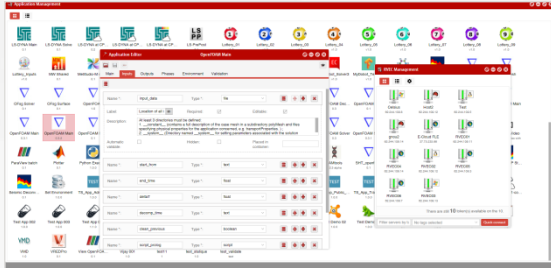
Application Management

LS-DYNA Main
LS-DYNA Sm
LS-DYNA at CP
LS-DYNA at CP
LS-DYNA at CP
LS-PrePost
Lottery_01
Lottery_02
Lottery_03
Lottery_04
Lottery_05
Lottery_06
Lottery_07
Lottery_08

Lottery_Expon
MM Wizard
Metrode-Mt
OFlip Solver
OFlip-Surface
OpenFOAM Main
OpenFOAM Main
ParaView Batch
Plotter
Python Exec
Seismic Deconv
Set Environment
Test App 000
Test App 008
Test App 0
VMD
VMD/Pro
View OpenFOA
Vtpu 001
test1
test_dvdtspa
test_variable

Application Editor
OpenFOAM Main
Main | Inputs | Outputs | Phases | Environment | Validation

Name * input_data
Type * File
Label Location of ad
Required
Editable
Description At least 3 directories must be defined: 1. ___constant___: contains a full description of the case mesh in a subdirectory polyMesh and files specifying physical properties for the application concerned, e.g. transportProperties. 2. ___system___: Directory named ___system___ for setting parameters associated with the solution
Automatic variable
Hidden
Placed in evaluator

Name * start_time
Type * Integer
Name * end_time
Type * Integer
Name * deltaT
Type * Integer
Name * decomp_time
Type * Integer
Name * clean_previous
Type * boolean
Name * serial_config
Type * boolean

WAV Management
Distinx
Hold2
Test
gmsh2
E-Cloud TLD
RH3204
RH2244
RH2313
RH3305
RH3512
There are still 10 WAV(s) available in the DB
Filter session by n
No tags selected